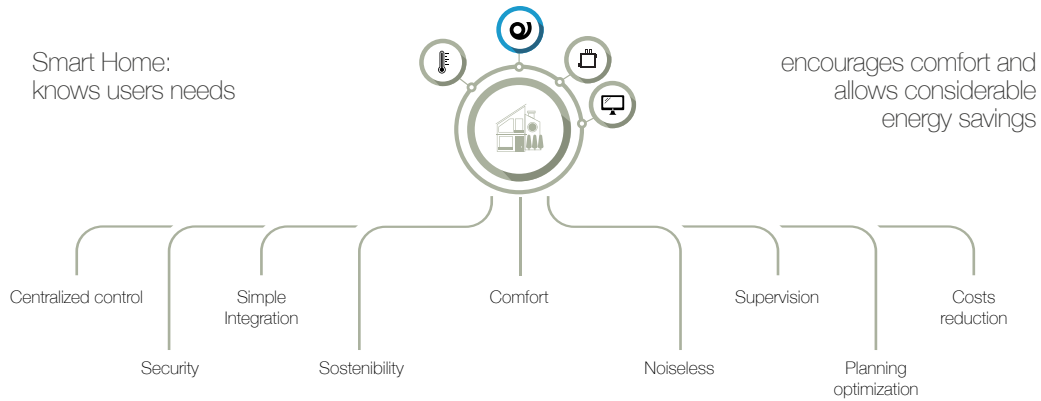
Smart Home:
knows users needs

encourages comfort and allows considerable energy savings

Centralized control

Security

Simple Integration

Sostenibility

Comfort

Noiseless

Supervision

Planning optimization

Costs reduction